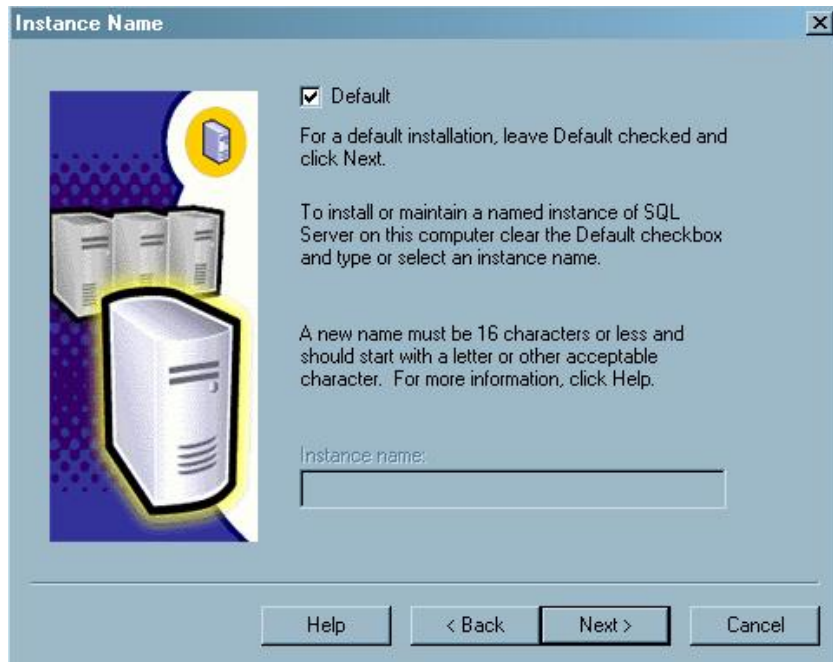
Instance Name

☑ Default

For a default installation, leave Default checked and click Next.

To install or maintain a named instance of SQL Server on this computer clear the Default checkbox and type or select an instance name.

A new name must be 16 characters or less and should start with a letter or other acceptable character. For more information, click Help.

Instance name:

Help | < Back | Next > | Cancel